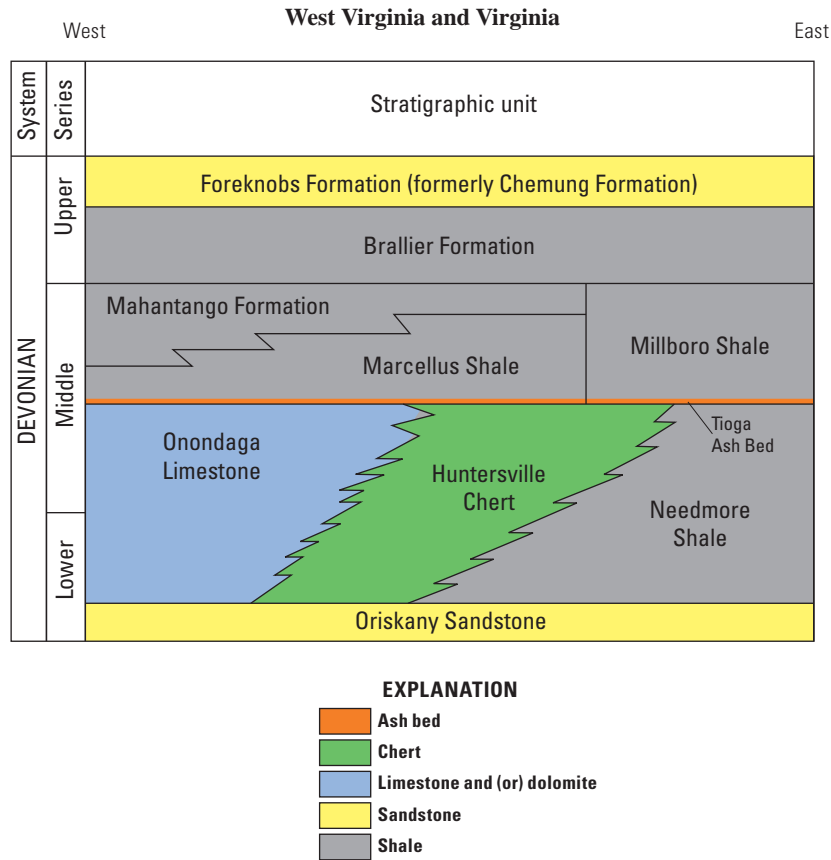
West Virginia and Virginia

West

East

| System | Series | Stratigraphic unit |
|---|---|---|
| DEVONIAN | Upper | Foreknobs Formation (formerly Chemung Formation) |
| | | Brallier Formation |
| | Middle | Mahantango Formation, Marcellus Shale, Millboro Shale |
| | | Onondaga Limestone, Huntersville Chert, Tioga Ash Bed, Needmore Shale |
| | Lower | |
| | | Oriskany Sandstone |

EXPLANATION

Ash bed

Chert

Limestone and (or) dolomite

Sandstone

Shale